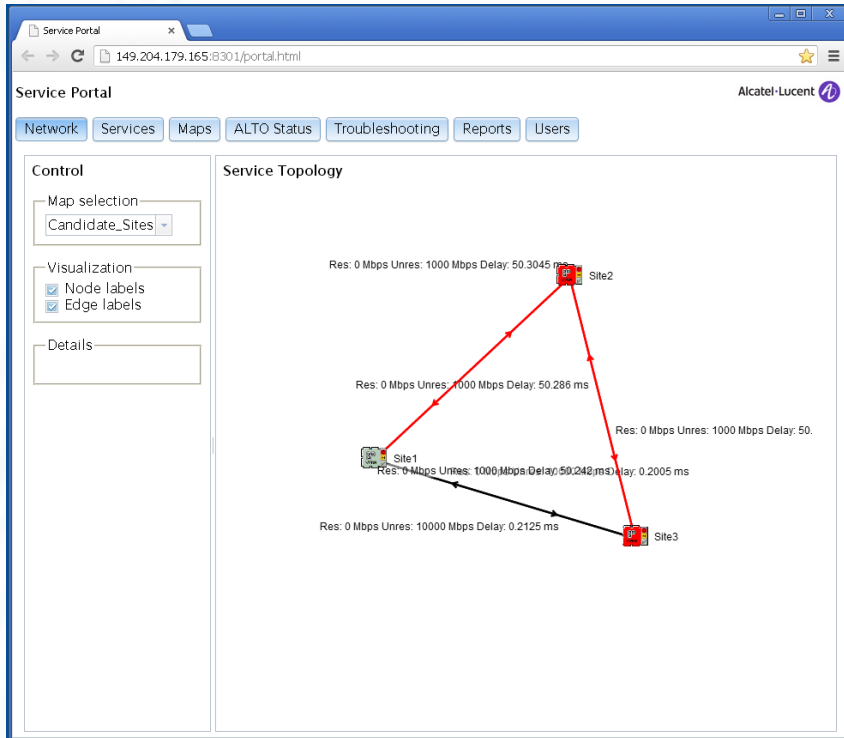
Service Portal ×

149.204.179.165:8301/portal.html

Service Portal

Alcatel·Lucent

Network | Services | Maps | ALTO Status | Troubleshooting | Reports | Users

Control

Map selection

Candidate_Sites

Visualization

Node labels

Edge labels

Details

Service Topology

Res: 0 Mbps Unres: 1000 Mbps Delay: 50.3045 ms

Site2

Res: 0 Mbps Unres: 1000 Mbps Delay: 50.286 ms

Res: 0 Mbps Unres: 1000 Mbps Delay: 50.

Site1

Res: 0 Mbps Unres: 1000 Mbps Delay: 50.242 ms

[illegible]elay: 0.2005 ms

Res: 0 Mbps Unres: 10000 Mbps Delay: 0.2125 ms

Site3